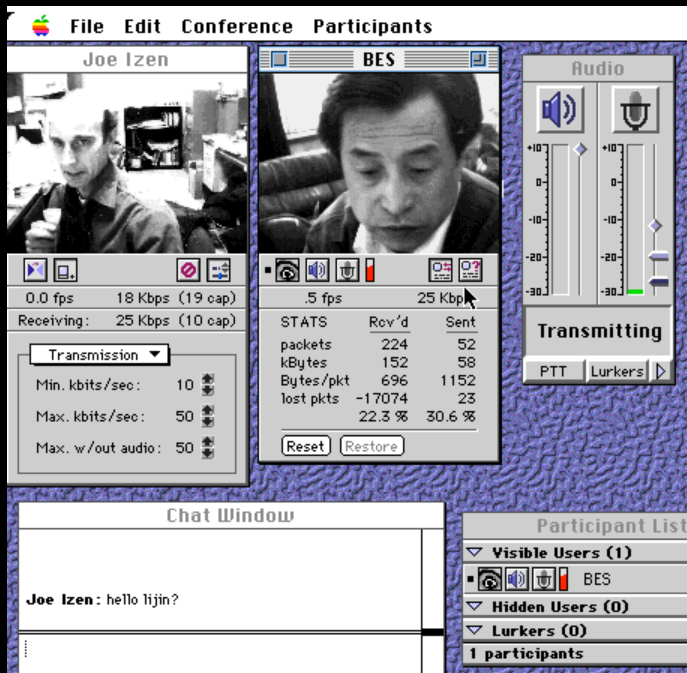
File Edit Conference Participants

Joe Izen

0.0 fps 18 Kbps (19 cap)
Receiving: 25 Kbps (10 cap)

Transmission ▼

Min. kbits/sec: 10
Max. kbits/sec: 50
Max. w/out audio: 50

BES

.5 fps 25 Kbps

| STATS | Rcv'd | Sent |
|---|---|---|
| packets | 224 | 52 |
| kBytes | 152 | 58 |
| Bytes/pkt | 696 | 1152 |
| lost pkts | -17074 | 23 |
| | 22.3 % | 30.6 % |

Reset Restore

Audio

+10
0
-10
-20
-30

+10
0
-10
-20
-30

Transmitting

PTT Lurkers

Chat Window

Joe Izen: hello lijin?

Participant List

Visible Users (1)
BES
Hidden Users (0)
Lurkers (0)
1 participants